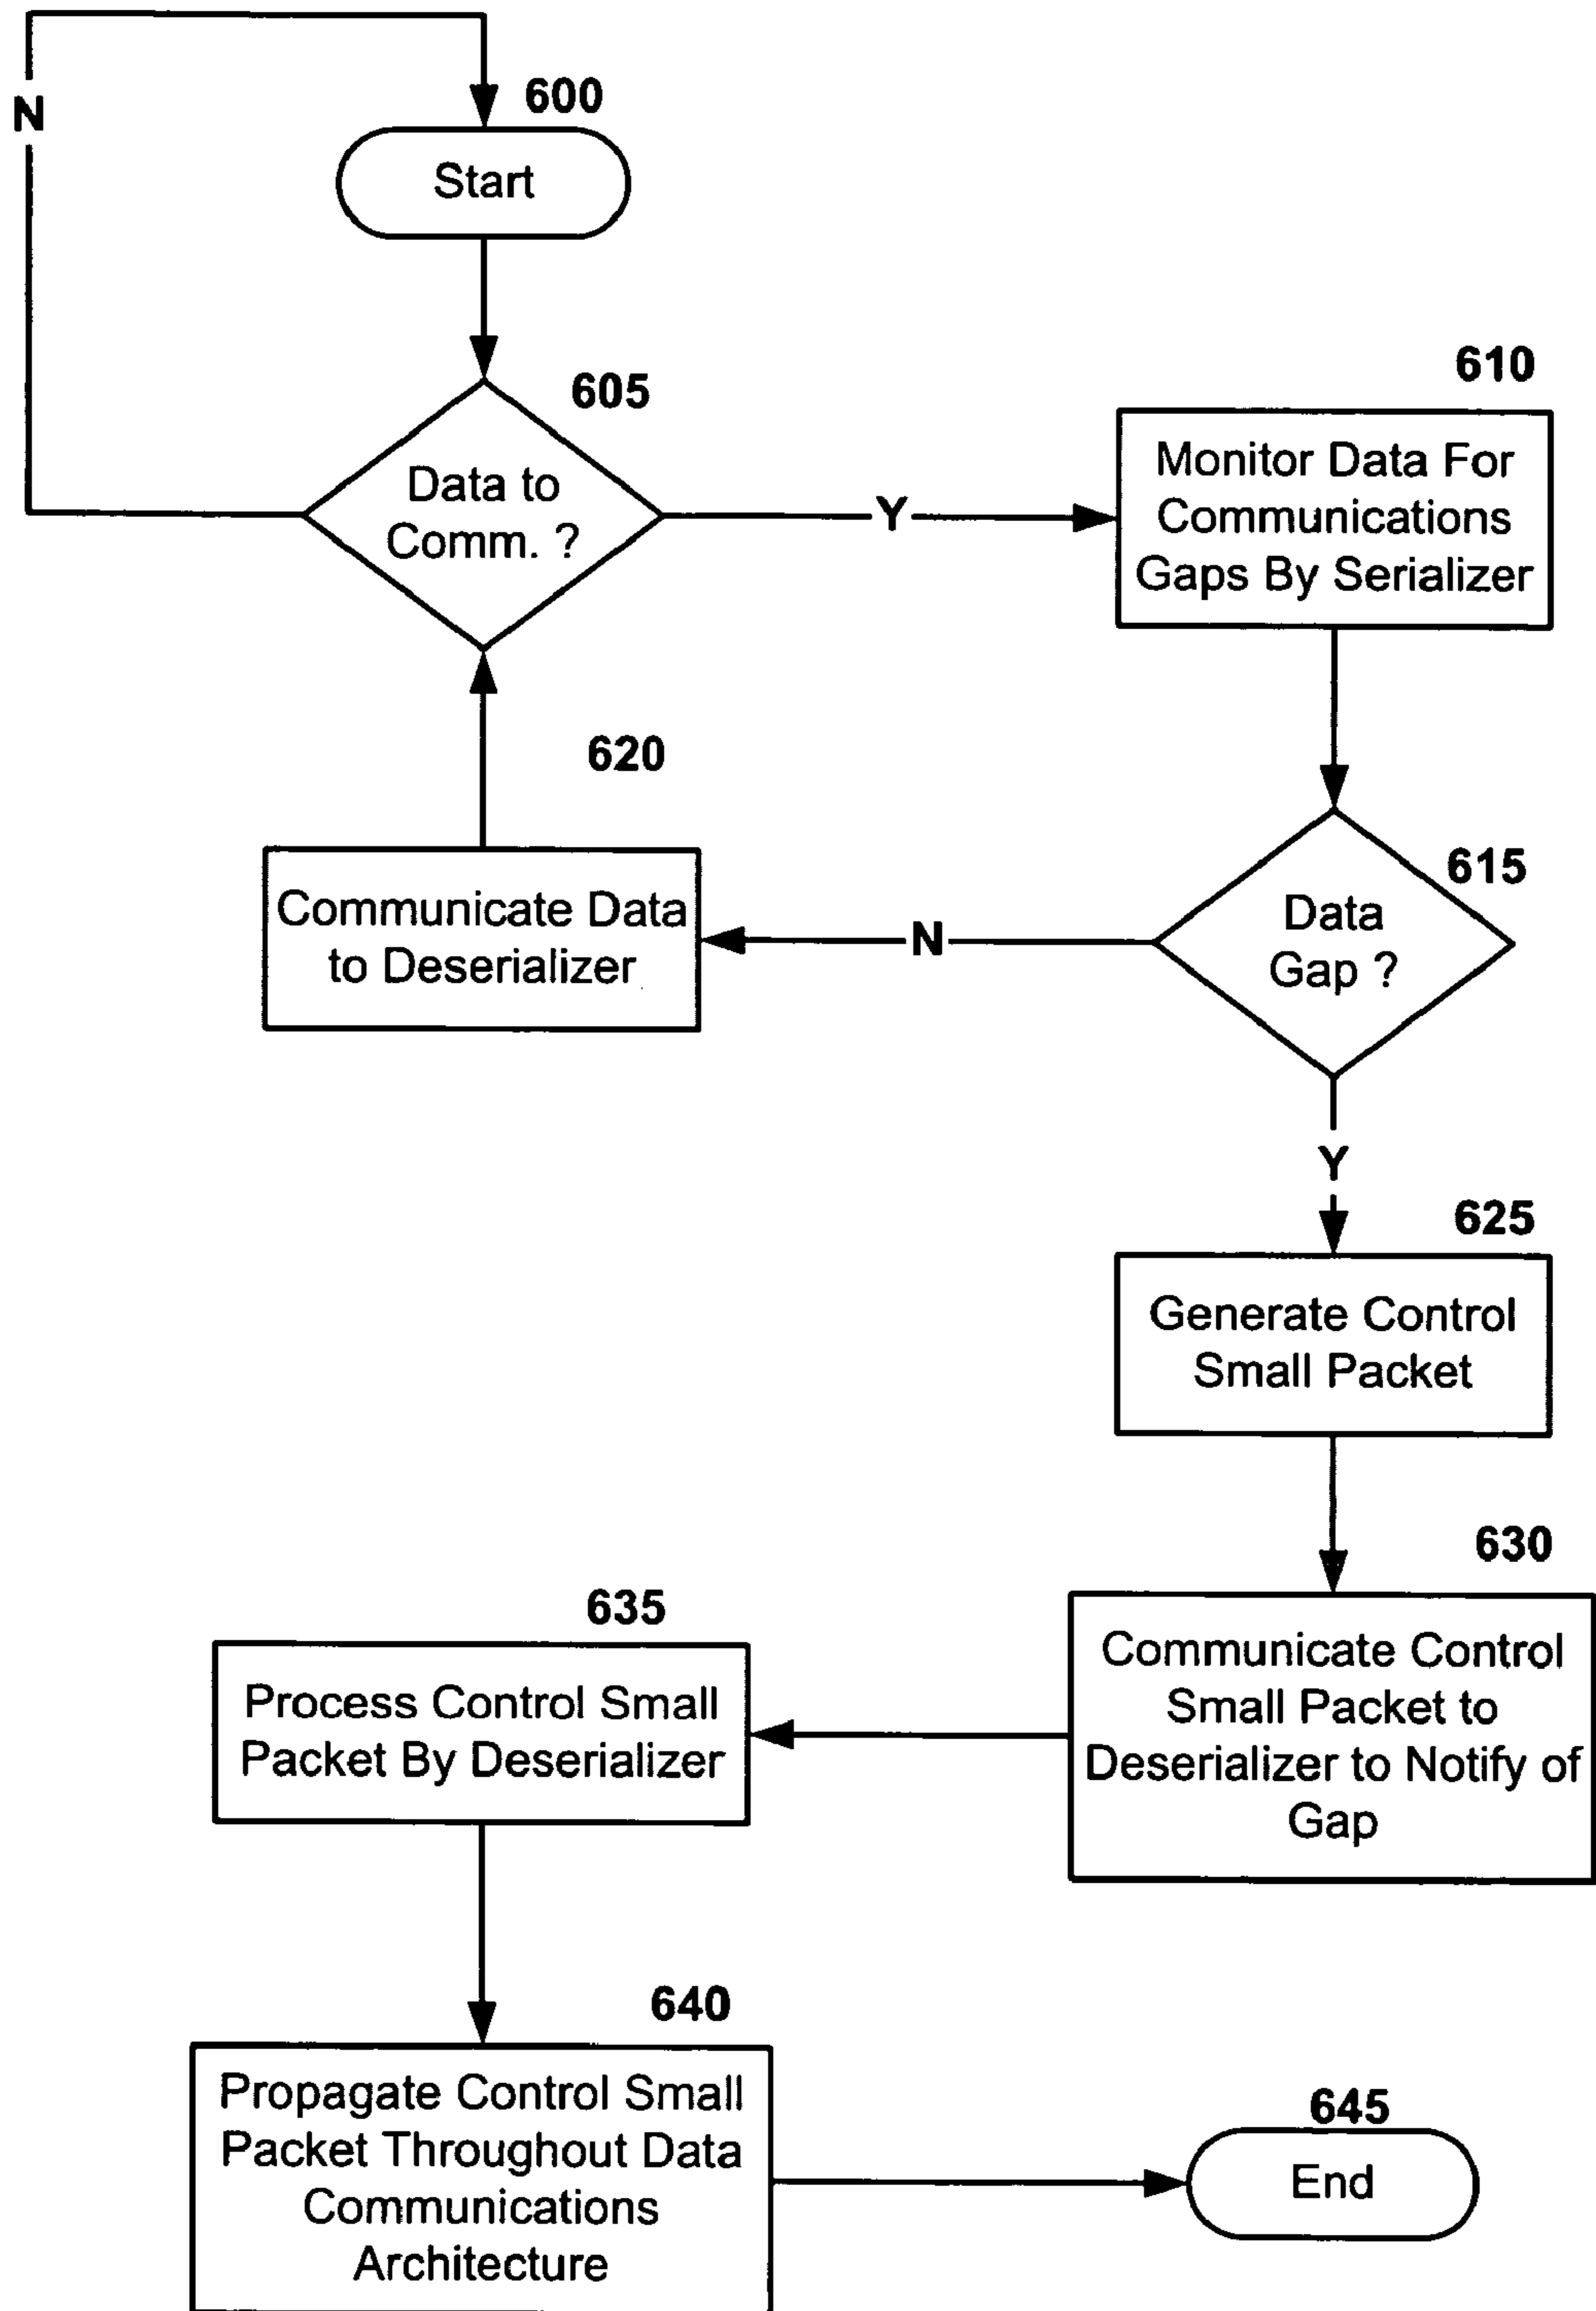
N

600

Start

605

Data to Comm. ?

Y

610

Monitor Data For Communications Gaps By Serializer

620

Communicate Data to Deserializer

N

615

Data Gap ?

Y

625

Generate Control Small Packet

630

Communicate Control Small Packet to Deserializer to Notify of Gap

635

Process Control Small Packet By Deserializer

640

Propagate Control Small Packet Throughout Data Communications Architecture

645

End